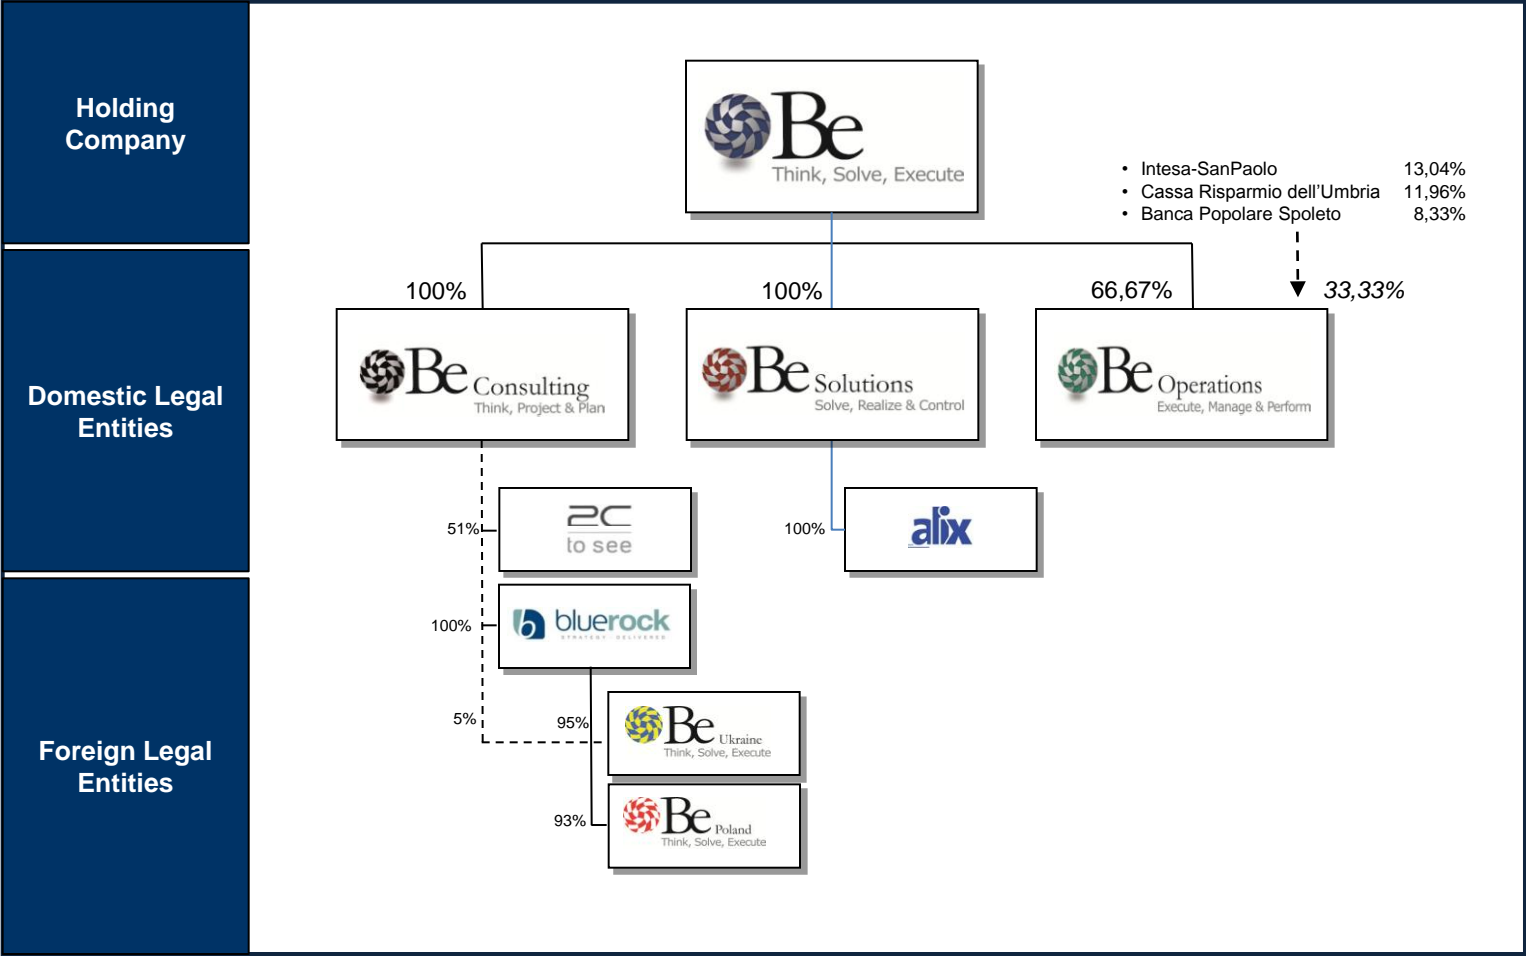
Holding Company

Domestic Legal Entities

Foreign Legal Entities

Be
Think, Solve, Execute

• Intesa-SanPaolo 13,04%
• Cassa Risparmio dell'Umbria 11,96%
• Banca Popolare Spoleto 8,33%

100%

100%

66,67%

33,33%

Be Consulting
Think, Project & Plan

Be Solutions
Solve, Realize & Control

Be Operations
Execute, Manage & Perform

51%

2C
to see

100%

alix

100%

bluerock

5%

95%

Be Ukraine
Think, Solve, Execute

93%

Be Poland
Think, Solve, Execute